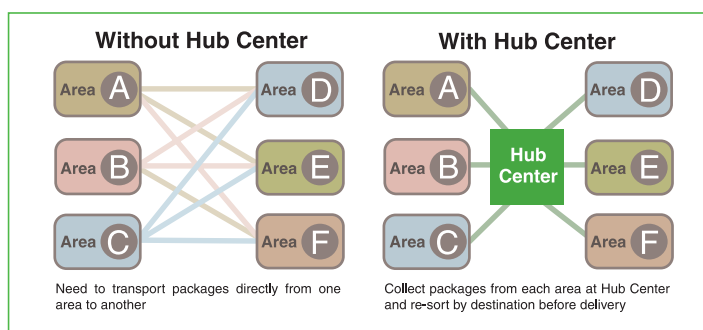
Without Hub Center

Area A
Area B
Area C
Area D
Area E
Area F

Need to transport packages directly from one area to another

With Hub Center

Area A
Area B
Area C
Hub Center
Area D
Area E
Area F

Collect packages from each area at Hub Center and re-sort by destination before delivery